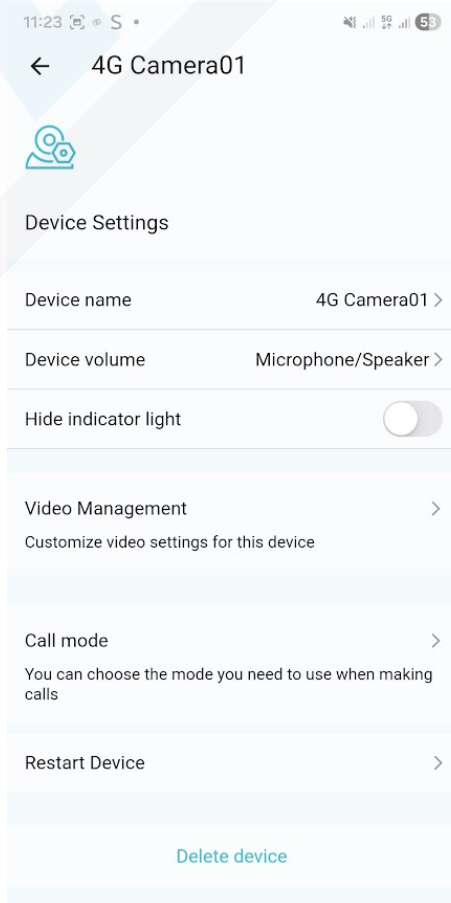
11:23 S •

5G 58

←

4G Camera01

Device Settings

Device name

4G Camera01 >

Device volume

Microphone/Speaker >

Hide indicator light

Video Management

>

Customize video settings for this device

Call mode

>

You can choose the mode you need to use when making calls

Restart Device

>

Delete device